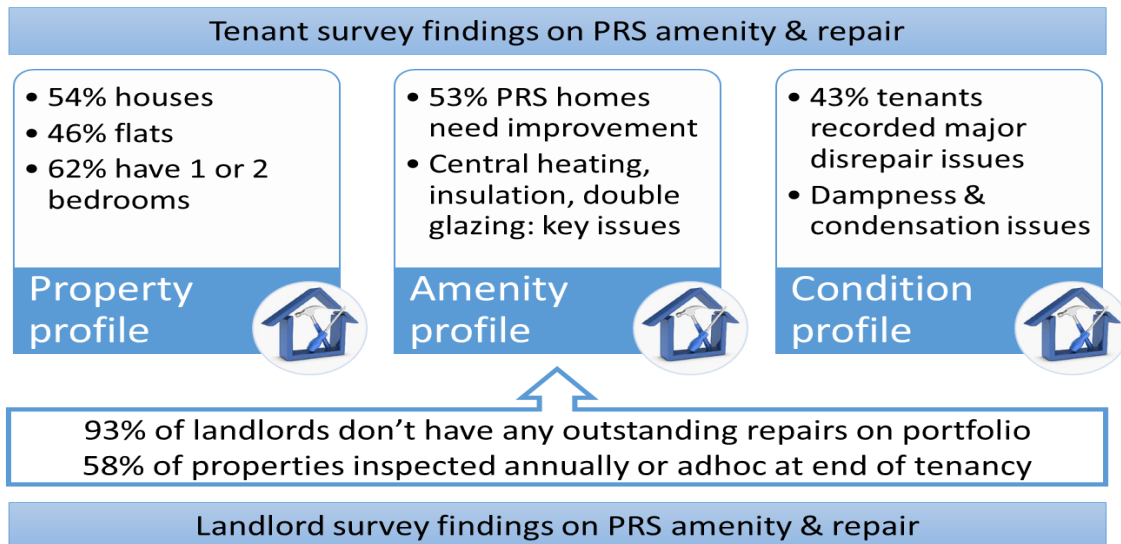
Tenant survey findings on PRS amenity & repair

- 54% houses
- 46% flats
- 62% have 1 or 2 bedrooms

Property profile

- 53% PRS homes need improvement
- Central heating, insulation, double glazing: key issues

Amenity profile

- 43% tenants recorded major disrepair issues
- Dampness & condensation issues

Condition profile

93% of landlords don't have any outstanding repairs on portfolio
58% of properties inspected annually or adhoc at end of tenancy

Landlord survey findings on PRS amenity & repair